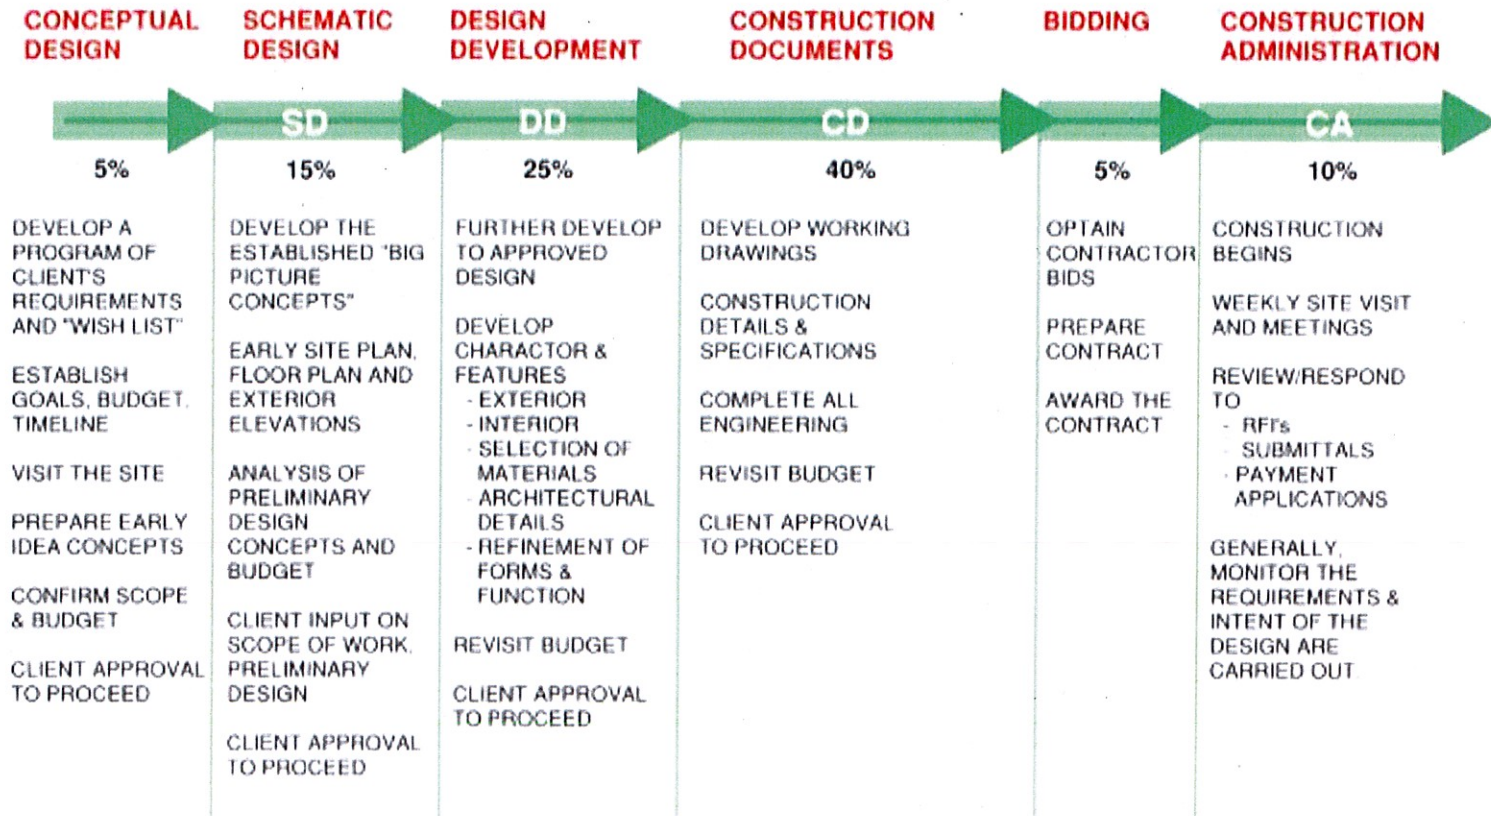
CONCEPTUAL DESIGN

5%

DEVELOP A PROGRAM OF CLIENT'S REQUIREMENTS AND "WISH LIST"

ESTABLISH GOALS, BUDGET, TIMELINE

VISIT THE SITE

PREPARE EARLY IDEA CONCEPTS

CONFIRM SCOPE & BUDGET

CLIENT APPROVAL TO PROCEED

SCHEMATIC DESIGN

SD

15%

DEVELOP THE ESTABLISHED "BIG PICTURE CONCEPTS"

EARLY SITE PLAN, FLOOR PLAN AND EXTERIOR ELEVATIONS

ANALYSIS OF PRELIMINARY DESIGN CONCEPTS AND BUDGET

CLIENT INPUT ON SCOPE OF WORK, PRELIMINARY DESIGN

CLIENT APPROVAL TO PROCEED

DESIGN DEVELOPMENT

DD

25%

FURTHER DEVELOP TO APPROVED DESIGN

DEVELOP CHARACTOR & FEATURES
- EXTERIOR
- INTERIOR
- SELECTION OF MATERIALS
- ARCHITECTURAL DETAILS
- REFINEMENT OF FORMS & FUNCTION

REVISIT BUDGET

CLIENT APPROVAL TO PROCEED

CONSTRUCTION DOCUMENTS

CD

40%

DEVELOP WORKING DRAWINGS

CONSTRUCTION DETAILS & SPECIFICATIONS

COMPLETE ALL ENGINEERING

REVISIT BUDGET

CLIENT APPROVAL TO PROCEED

BIDDING

5%

OPTAIN CONTRACTOR BIDS

PREPARE CONTRACT

AWARD THE CONTRACT

CONSTRUCTION ADMINISTRATION

CA

10%

CONSTRUCTION BEGINS

WEEKLY SITE VISIT AND MEETINGS

REVIEW/RESPOND TO
- RFI's
- SUBMITTALS
- PAYMENT APPLICATIONS

GENERALLY, MONITOR THE REQUIREMENTS & INTENT OF THE DESIGN ARE CARRIED OUT